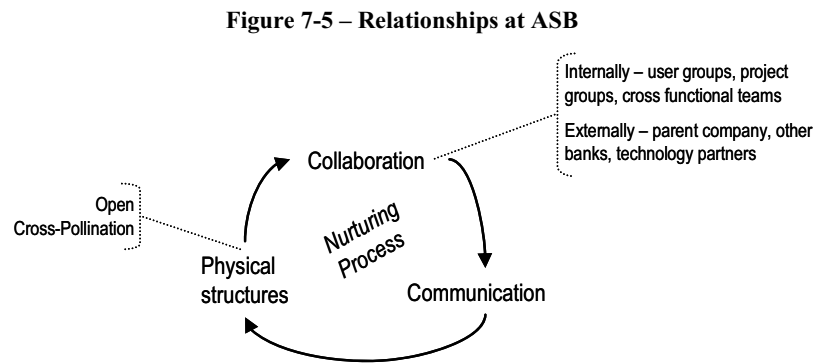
Figure 7-5 – Relationships at ASB

Internally – user groups, project groups, cross functional teams

Externally – parent company, other banks, technology partners

Collaboration

Open
Cross-Pollination

Nurturing Process

Physical structures

Communication